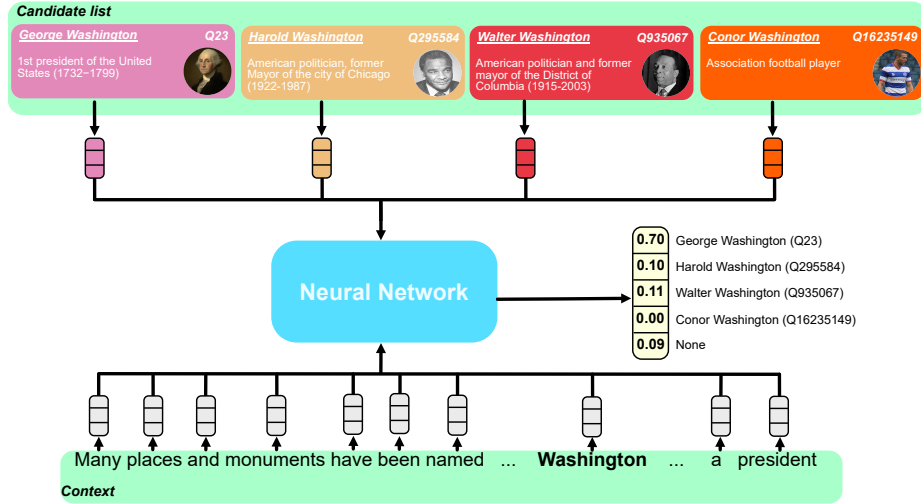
Candidate list

George Washington Q23
1st president of the United States (1732–1799)

Harold Washington Q295584
American politician, former Mayor of the city of Chicago (1922-1987)

Walter Washington Q935067
American politician and former mayor of the District of Columbia (1915-2003)

Conor Washington Q16235149
Association football player

Neural Network

| | |
|---|---|
| 0.70 | George Washington (Q23) |
| 0.10 | Harold Washington (Q295584) |
| 0.11 | Walter Washington (Q935067) |
| 0.00 | Conor Washington (Q16235149) |
| 0.09 | None |

Many places and monuments have been named ... **Washington** ... a president

Context